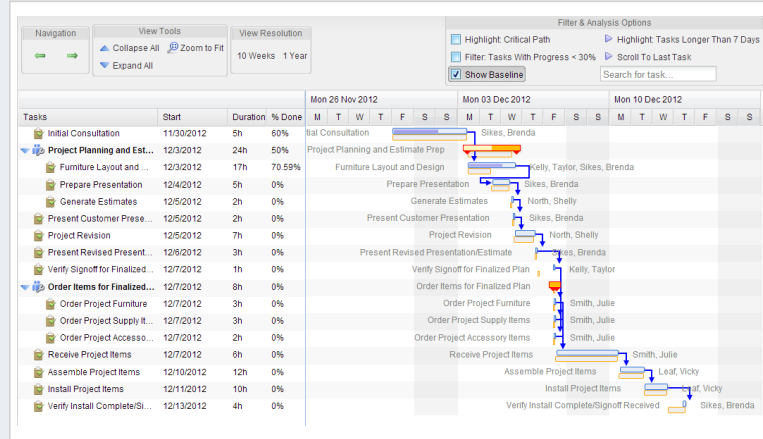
Navigation

View Tools
Collapse All
Zoom to Fit
Expand All

View Resolution
10 Weeks
1 Year

Filter & Analysis Options
Highlight: Critical Path
Highlight: Tasks Longer Than 7 Days
Filter: Tasks With Progress < 30%
Scroll To Last Task
Show Baseline
Search for task...

| Tasks | Start | Duration | % Done |
|---|---|---|---|
| Initial Consultation | 11/30/2012 | 5h | 60% |
| Project Planning and Est... | 12/3/2012 | 24h | 50% |
| Furniture Layout and ... | 12/3/2012 | 17h | 70.59% |
| Prepare Presentation | 12/4/2012 | 5h | 0% |
| Generate Estimates | 12/5/2012 | 2h | 0% |
| Present Customer Prese... | 12/5/2012 | 2h | 0% |
| Project Revision | 12/5/2012 | 7h | 0% |
| Present Revised Present... | 12/6/2012 | 3h | 0% |
| Verify Signoff for Finalized... | 12/7/2012 | 1h | 0% |
| Order Items for Finalized... | 12/7/2012 | 8h | 0% |
| Order Project Furniture | 12/7/2012 | 3h | 0% |
| Order Project Supply It... | 12/7/2012 | 3h | 0% |
| Order Project Accesso... | 12/7/2012 | 2h | 0% |
| Receive Project Items | 12/7/2012 | 6h | 0% |
| Assemble Project Items | 12/10/2012 | 12h | 0% |
| Install Project Items | 12/11/2012 | 10h | 0% |
| Verify Install Complete/Si... | 12/13/2012 | 4h | 0% |

Mon 26 Nov 2012
Mon 03 Dec 2012
Mon 10 Dec 2012
M T W T F S S M T W T F S S M T W T F S S

itial Consultation
Sikes, Brenda
Project Planning and Estimate Prep
Furniture Layout and Design
Kelly, Taylor, Sikes, Brenda
Prepare Presentation
Sikes, Brenda
Generate Estimates
North, Shelly
Present Customer Presentation
Sikes, Brenda
Project Revision
North, Shelly
Present Revised Presentation/Estimate
Sikes, Brenda
Verify Signoff for Finalized Plan
Kelly, Taylor
Order Items for Finalized Plan
Order Project Furniture
Smith, Julie
Order Project Supply Items
Smith, Julie
Order Project Accessory Items
Smith, Julie
Receive Project Items
Smith, Julie
Assemble Project Items
Leaf, Vicky
Install Project Items
Leaf, Vicky
Verify Install Complete/Signoff Received
Sikes, Brenda